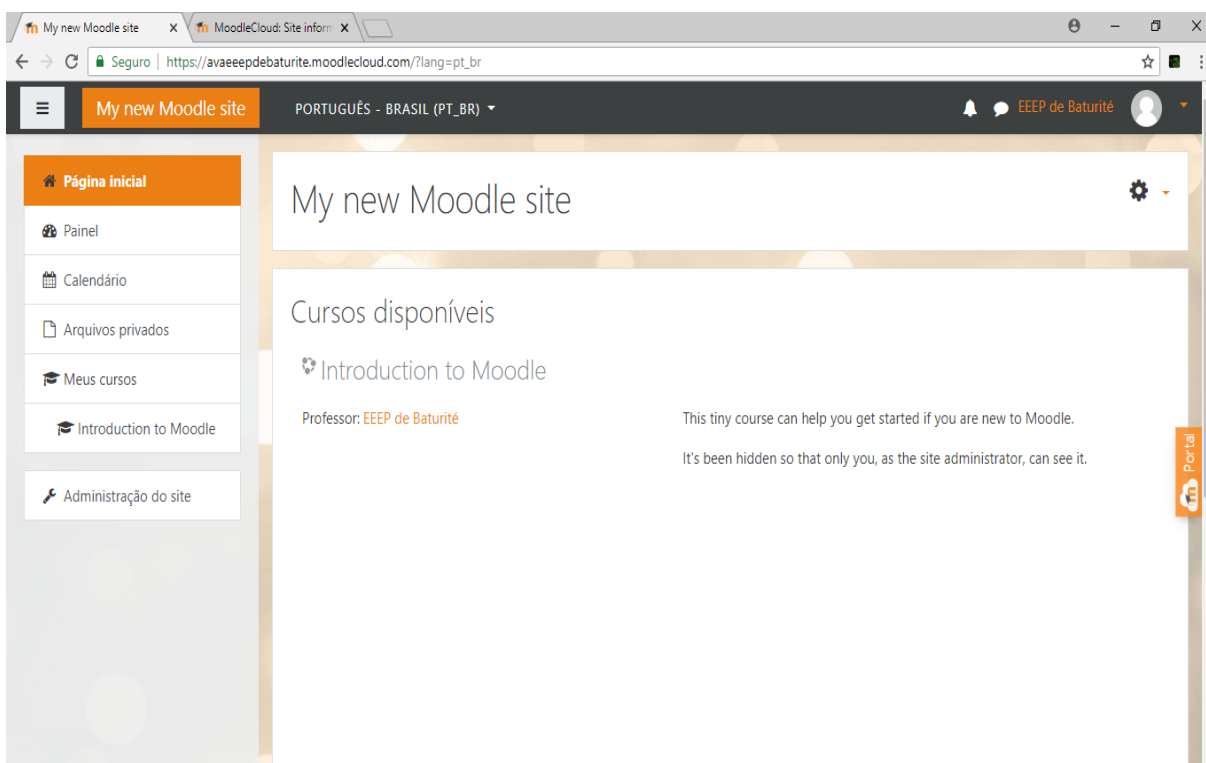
My new Moodle site
MoodleCloud: Site inform
Seguro | https://avaeeepdebaturite.moodlecloud.com/?lang=pt_br

My new Moodle site
PORTUGUÊS - BRASIL (PT_BR)
EEEP de Baturité

Página inicial
Painel
Calendário
Arquivos privados
Meus cursos
Introduction to Moodle
Administração do site

My new Moodle site

Cursos disponíveis

Introduction to Moodle

Professor: EEEP de Baturité

This tiny course can help you get started if you are new to Moodle.

It's been hidden so that only you, as the site administrator, can see it.

Portal